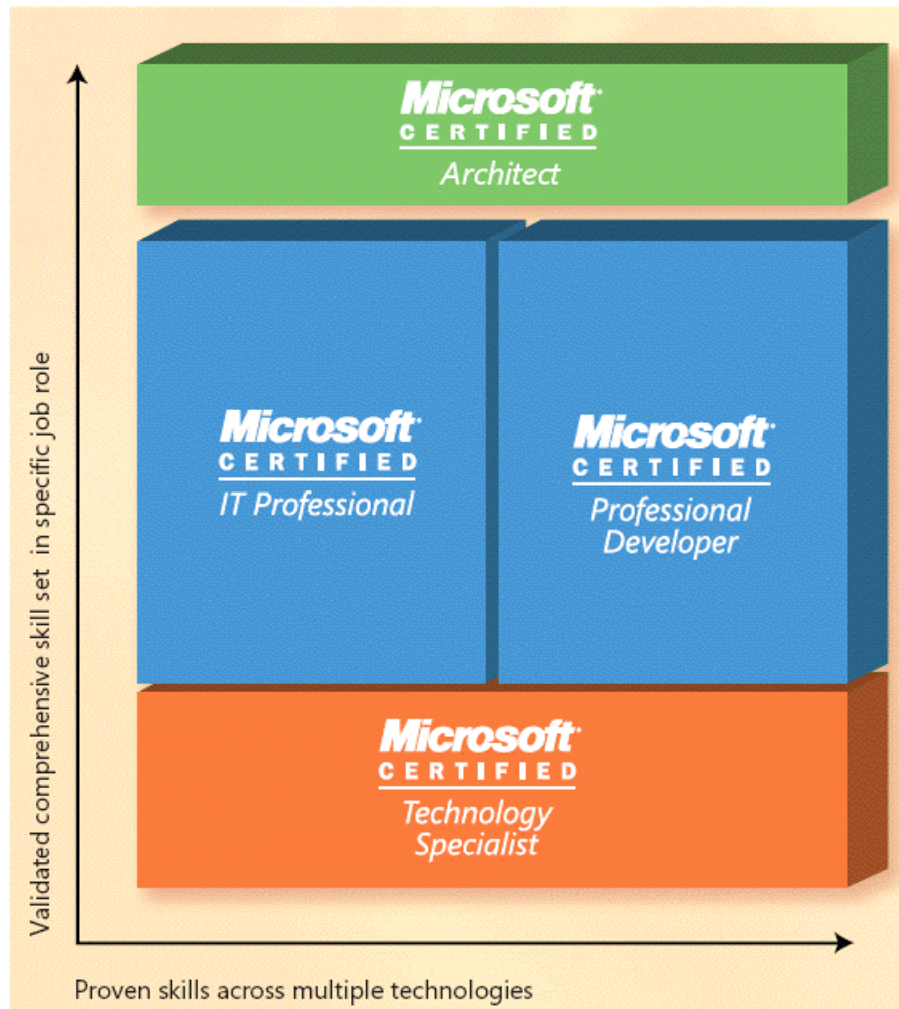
Microsoft
CERTIFIED
Architect

Validated comprehensive skill set in specific job role

Microsoft
CERTIFIED
IT Professional

Microsoft
CERTIFIED
Professional Developer

Microsoft
CERTIFIED
Technology Specialist

Proven skills across multiple technologies